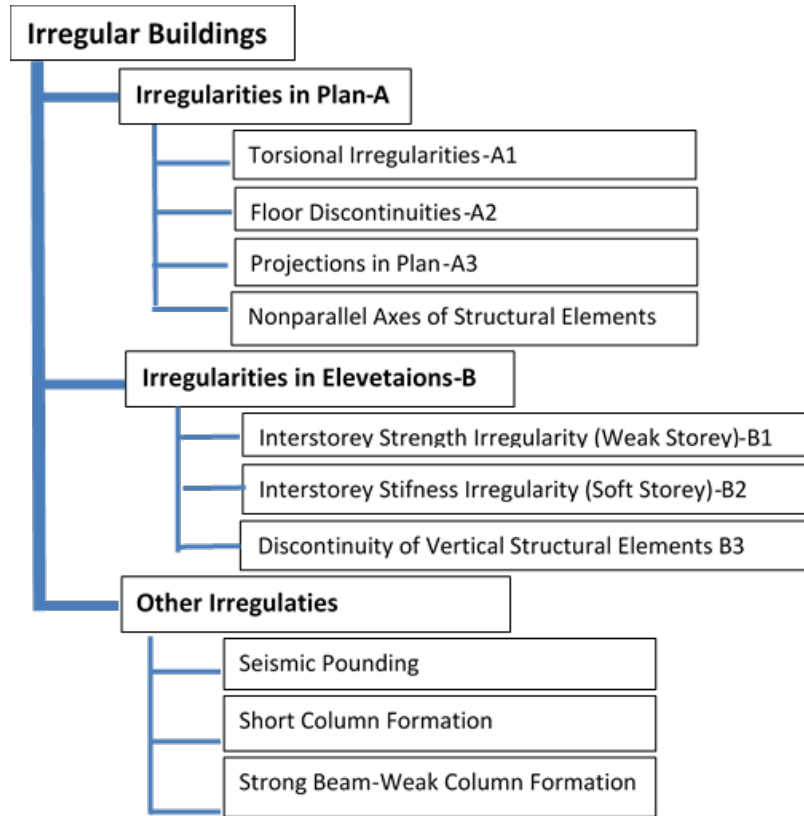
Irregular Buildings

Irregularities in Plan-A

Torsional Irregularities-A1

Floor Discontinuities-A2

Projections in Plan-A3

Nonparallel Axes of Structural Elements

Irregularities in Elevetaions-B

Interstorey Strength Irregularity (Weak Storey)-B1

Interstorey Stifness Irregularity (Soft Storey)-B2

Discontinuity of Vertical Structural Elements B3

Other Irregulaties

Seismic Pounding

Short Column Formation

Strong Beam-Weak Column Formation